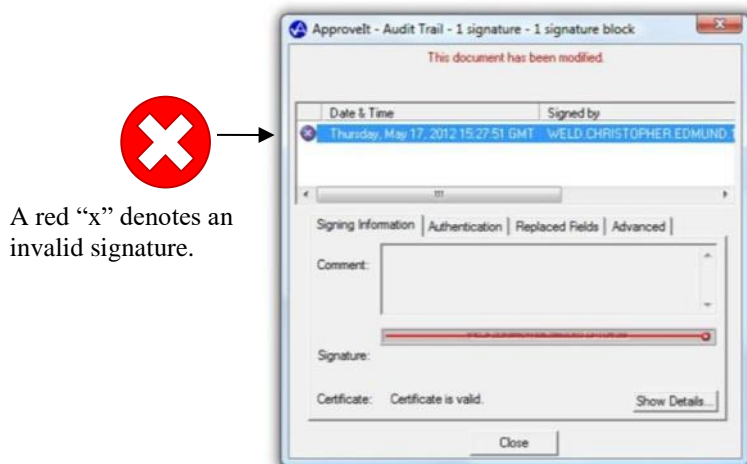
A red "x" denotes an invalid signature.

ApproveIt - Audit Trail - 1 signature - 1 signature block

This document has been modified.

| Date & Time | Signed by |
|---|---|
| Thursday, May 17, 2012 15:27:51 GMT | WELD.CHRISTOPHER.EDMUND. |

Signing Information | Authentication | Replaced Fields | Advanced

Comment:

Signature:

Certificate: Certificate is valid.

Show Details...

Close